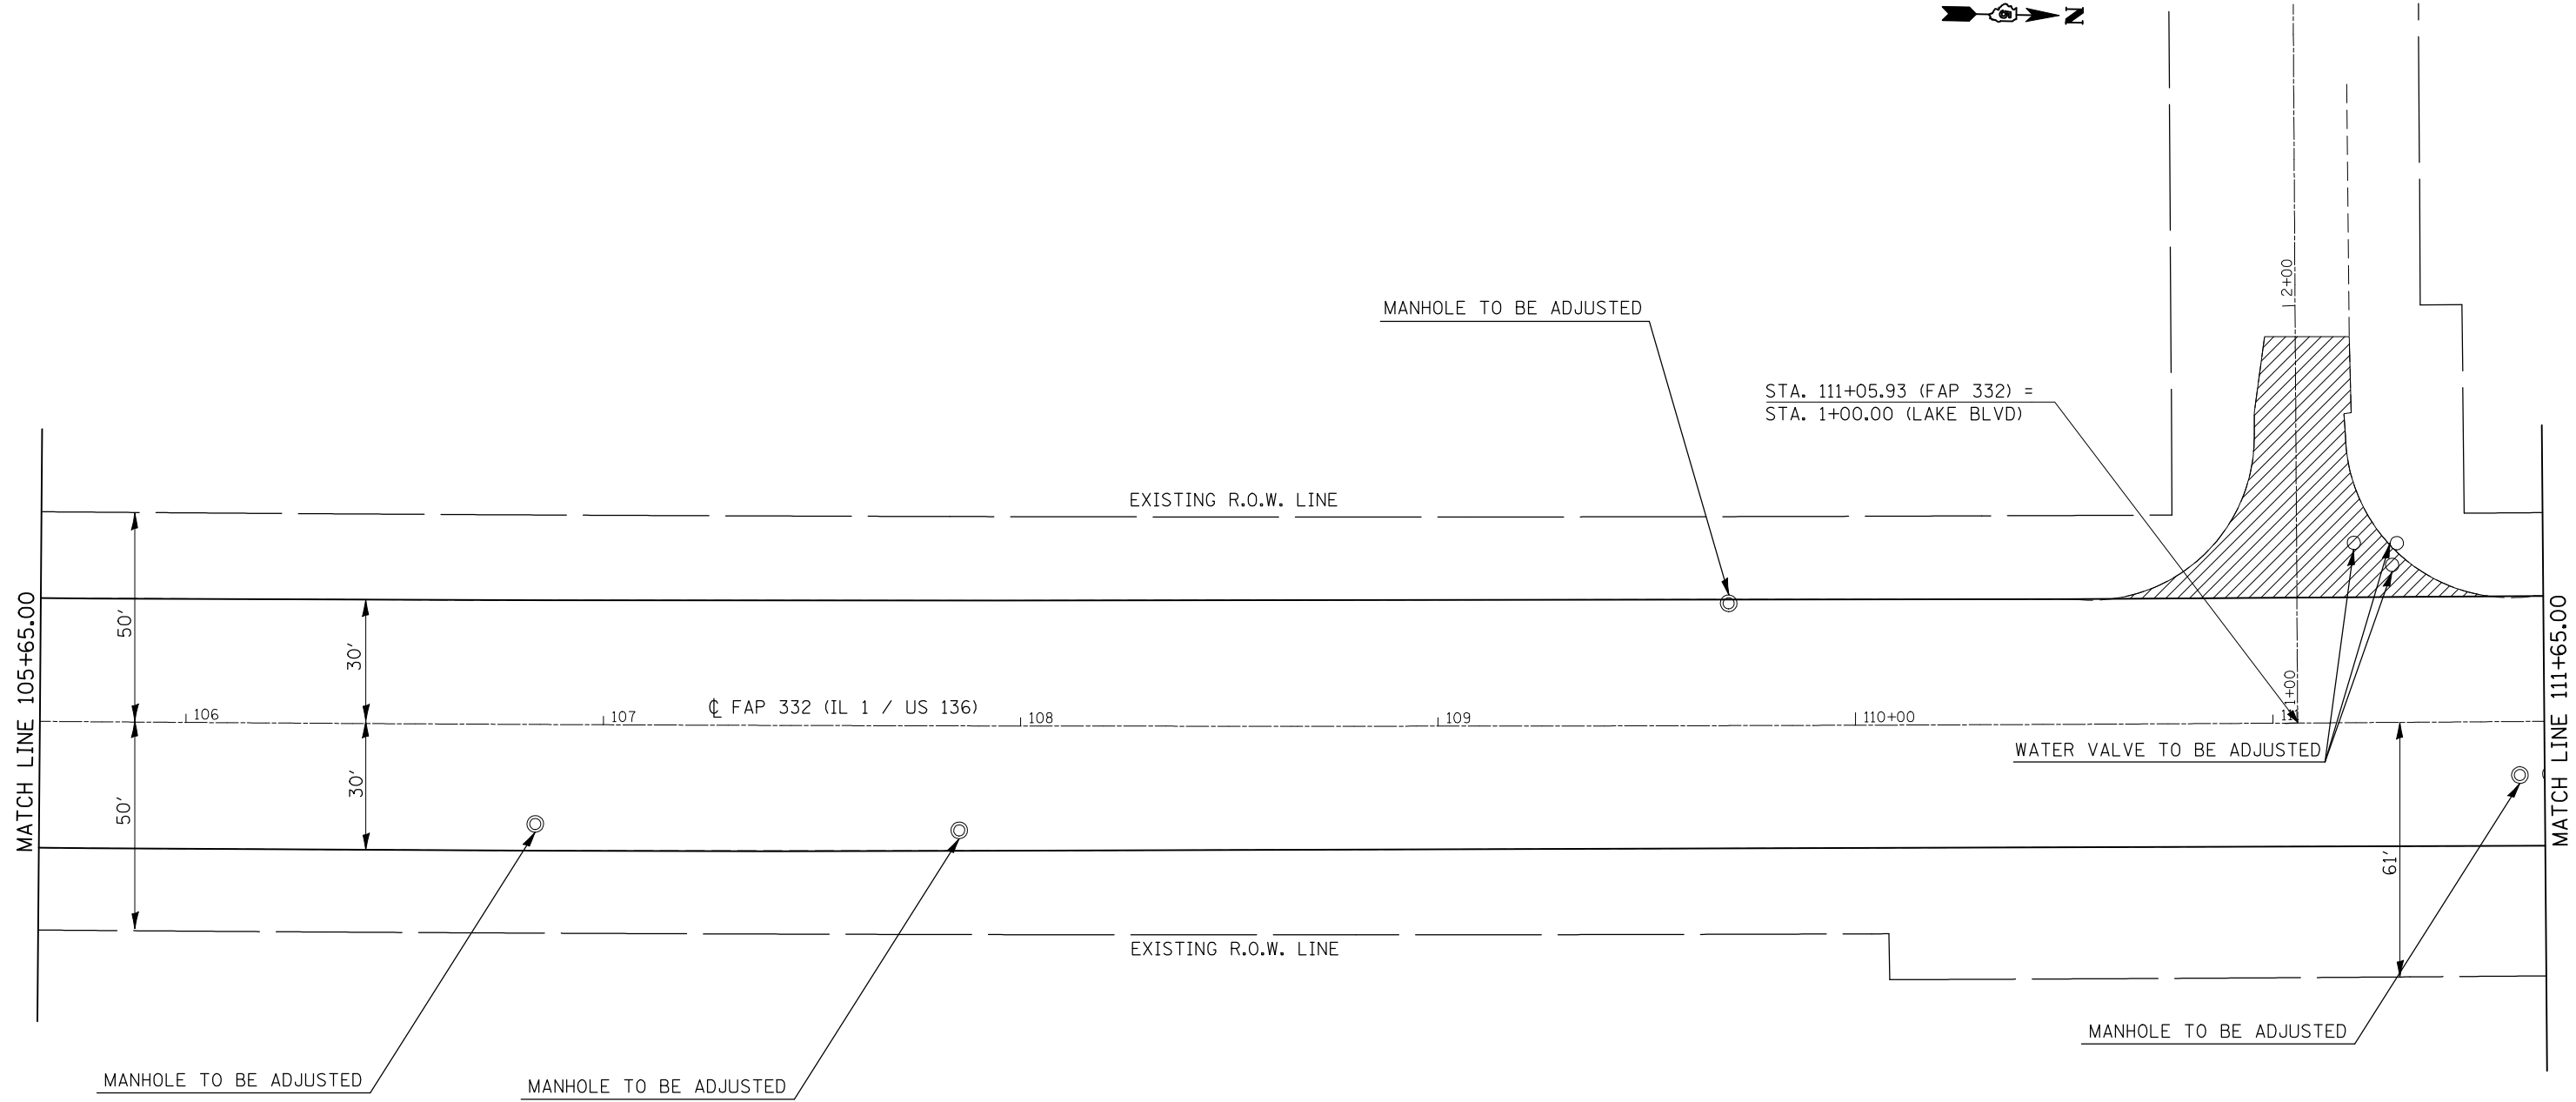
N

2+00

MANHOLE TO BE ADJUSTED

STA. 111+05.93 (FAP 332) =
STA. 1+00.00 (LAKE BLVD)

EXISTING R.O.W. LINE

MATCH LINE 105+65.00

50'

30'

106

107

℄ FAP 332 (IL 1 / US 136)

108

109

110+00

1+00

111

WATER VALVE TO BE ADJUSTED

MATCH LINE 111+65.00

50'

30'

61'

EXISTING R.O.W. LINE

MANHOLE TO BE ADJUSTED

MANHOLE TO BE ADJUSTED

MANHOLE TO BE ADJUSTED